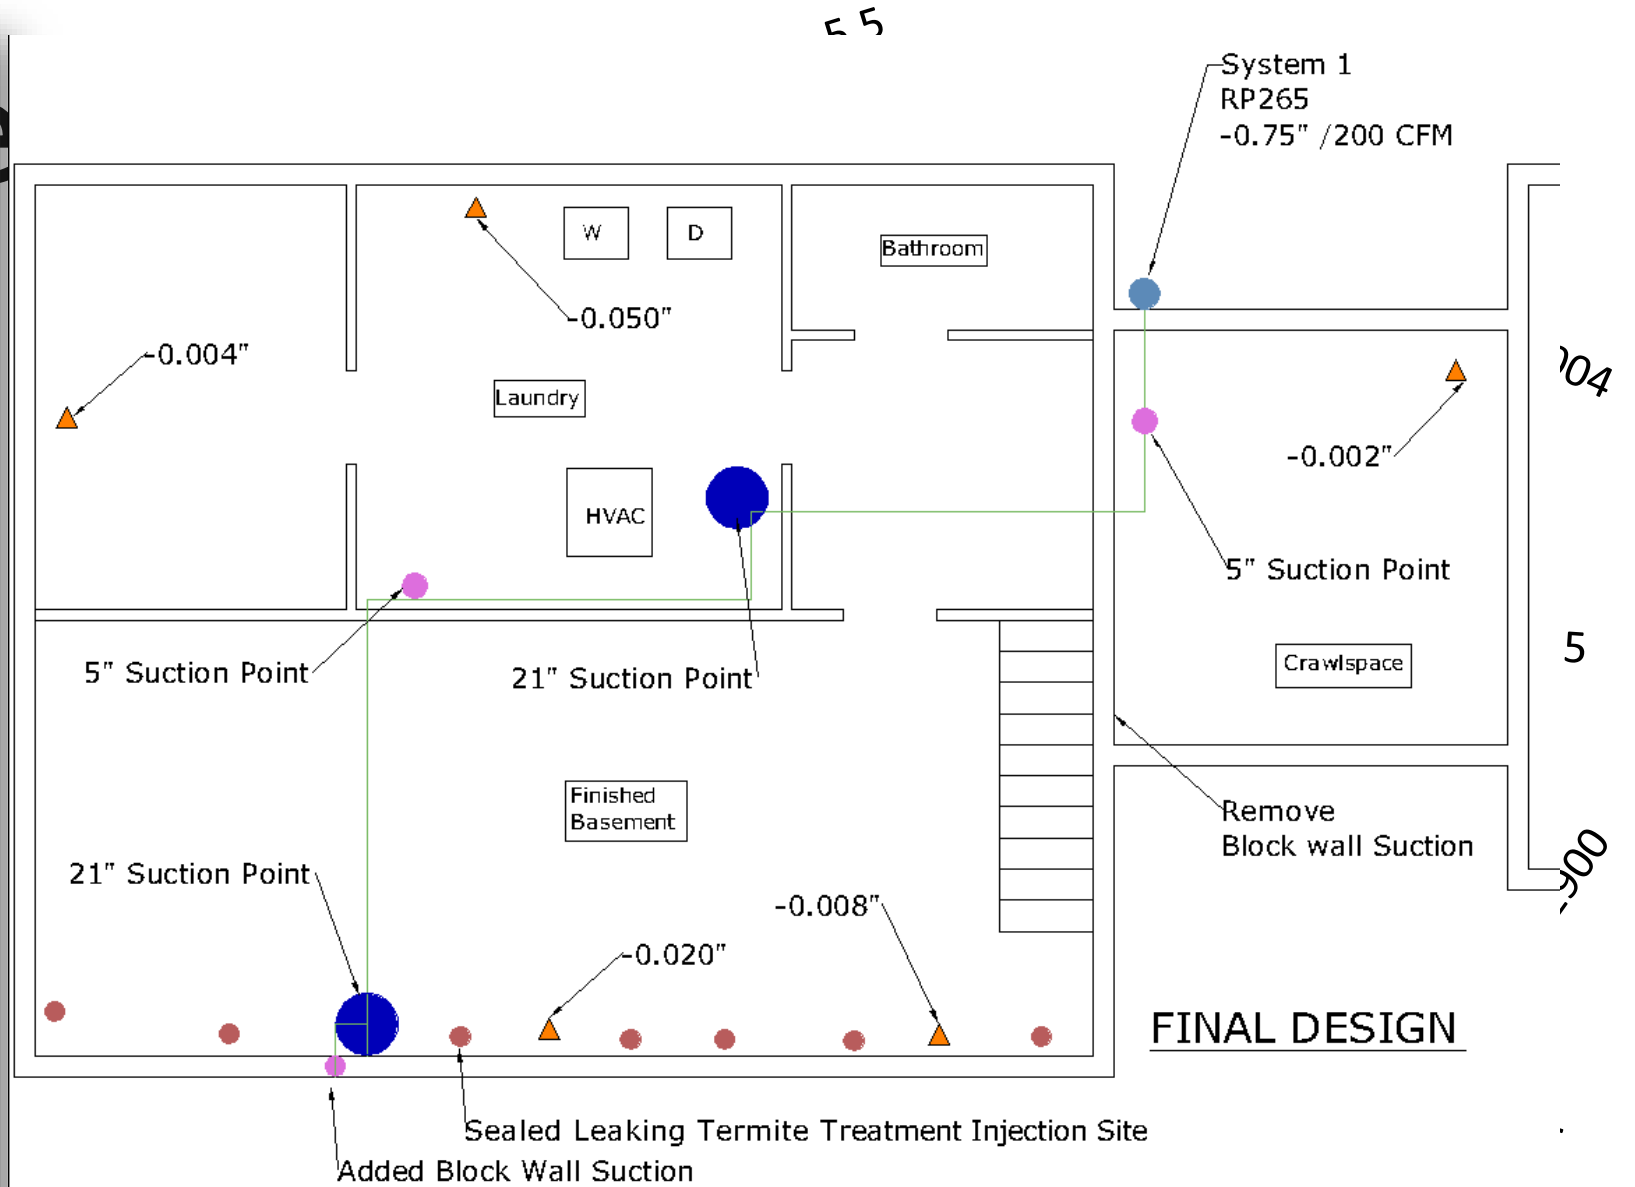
5 5

System 1
RP265
-0.75" /200 CFM

W

D

Bathroom

-0.050"

-0.004"

Laundry

04

-0.002"

HVAC

5" Suction Point

5" Suction Point

21" Suction Point

Crawlspace

5

Remove
Block wall Suction

Finished
Basement

21" Suction Point

900

-0.008"

-0.020"

FINAL DESIGN

Sealed Leaking Termite Treatment Injection Site

Added Block Wall Suction